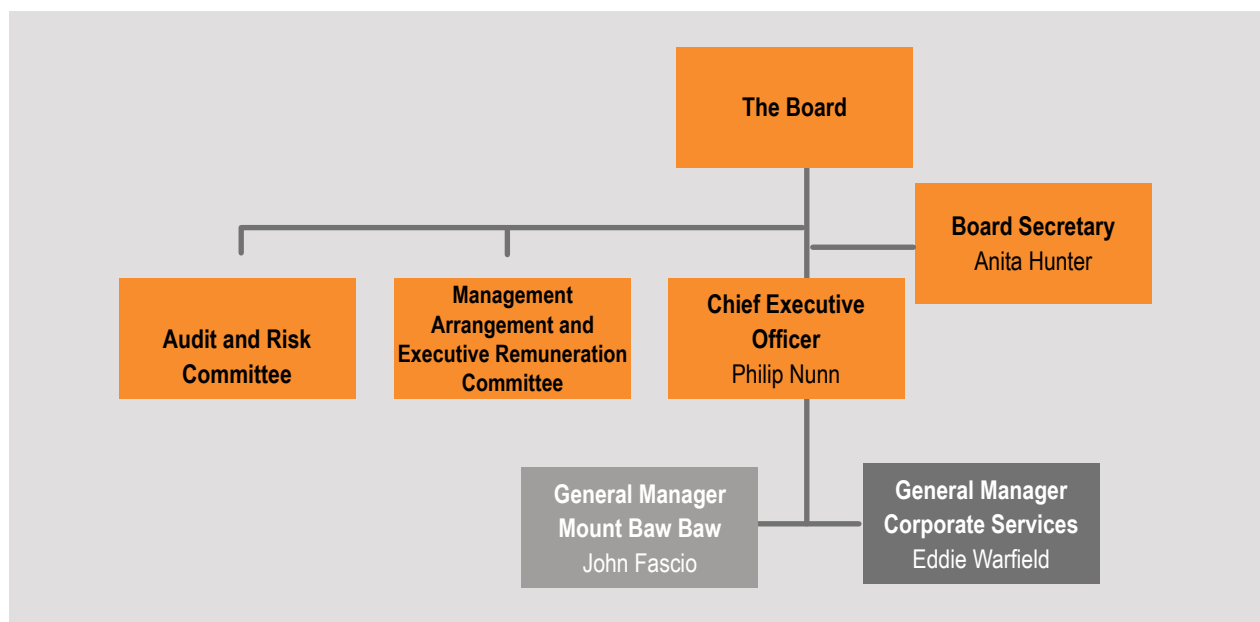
The Board

Board Secretary
Anita Hunter

Audit and Risk Committee

Management Arrangement and Executive Remuneration Committee

Chief Executive Officer
Philip Nunn

General Manager Mount Baw Baw
John Fascio

General Manager Corporate Services
Eddie Warfield